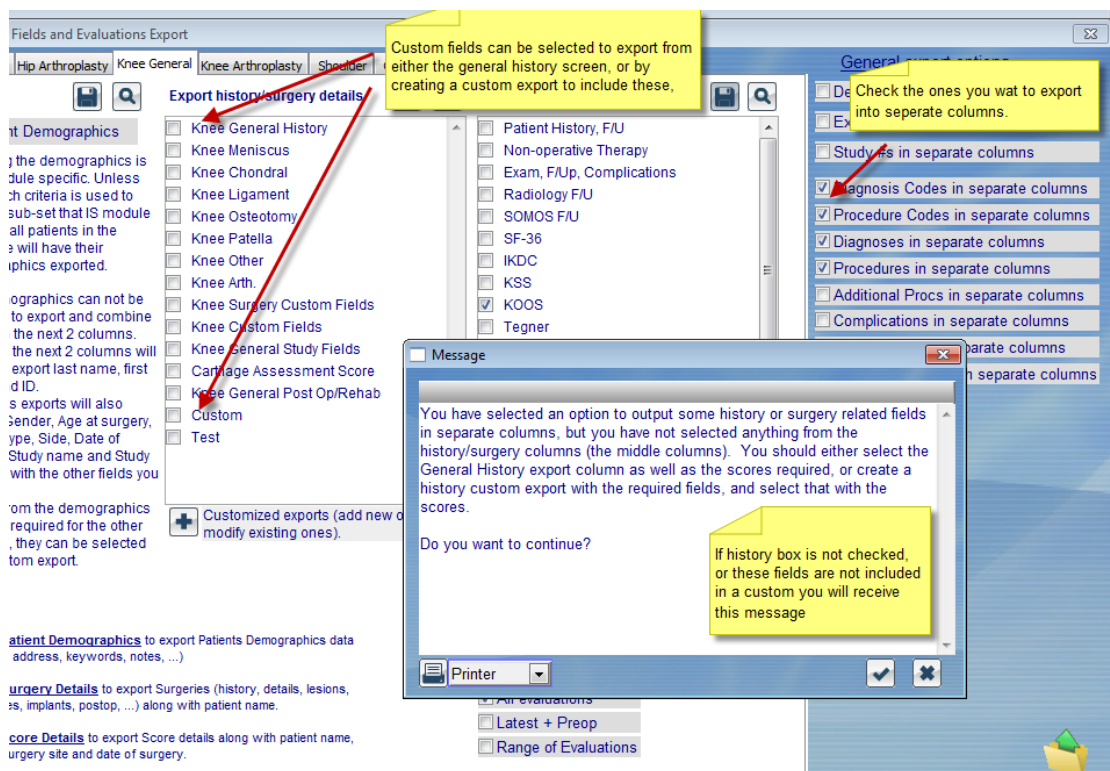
Fields and Evaluations Export

Hip Arthroplasty | Knee General | Knee Arthroplasty | Shoulder

Custom fields can be selected to export from either the general history screen, or by creating a custom export to include these,

Export history/surgery details

General export options

Check the ones you wat to export into seperate columns.

nt Demographics

the demographics is dule specific. Unless ch criteria is used to sub-set that IS module all patients in the e will have their aphics exported.

ographics can not be to export and combine the next 2 columns. the next 2 columns will export last name, first d ID. s exports will also Gender, Age at surgery, ype, Side, Date of Study name and Study with the other fields you

rom the demographics required for the other , they can be selected tom export.

Knee General History
Knee Meniscus
Knee Chondral
Knee Ligament
Knee Osteotomy
Knee Patella
Knee Other
Knee Arth.
Knee Surgery Custom Fields
Knee Custom Fields
Knee General Study Fields
Cartilage Assessment Score
Knee General Post Op/Rehab
Custom
Test

Customized exports (add new o modify existing ones).

Patient History, F/U
Non-operative Therapy
Exam, F/Up, Complications
Radiology F/U
SOMOS F/U
SF-36
IKDC
KSS
KOOS
Tegner

De
Ex
Study #s in separate columns
Diagnosis Codes in separate columns
Procedure Codes in separate columns
Diagnoses in separate columns
Procedures in separate columns
Additional Procs in separate columns
Complications in separate columns
parate columns
n separate columns

Message

You have selected an option to output some history or surgery related fields in separate columns, but you have not selected anything from the history/surgery columns (the middle columns). You should either select the General History export column as well as the scores required, or create a history custom export with the required fields, and select that with the scores.

Do you want to continue?

If history box is not checked, or these fields are not included in a custom you will receive this message

Printer

All evaluations
Latest + Preop
Range of Evaluations

atient Demographics to export Patients Demographics data address, keywords, notes, ...)

urgery Details to export Surgeries (history, details, lesions, s, implants, postop, ...) along with patient name.

core Details to export Score details along with patient name, urgery site and date of surgery.